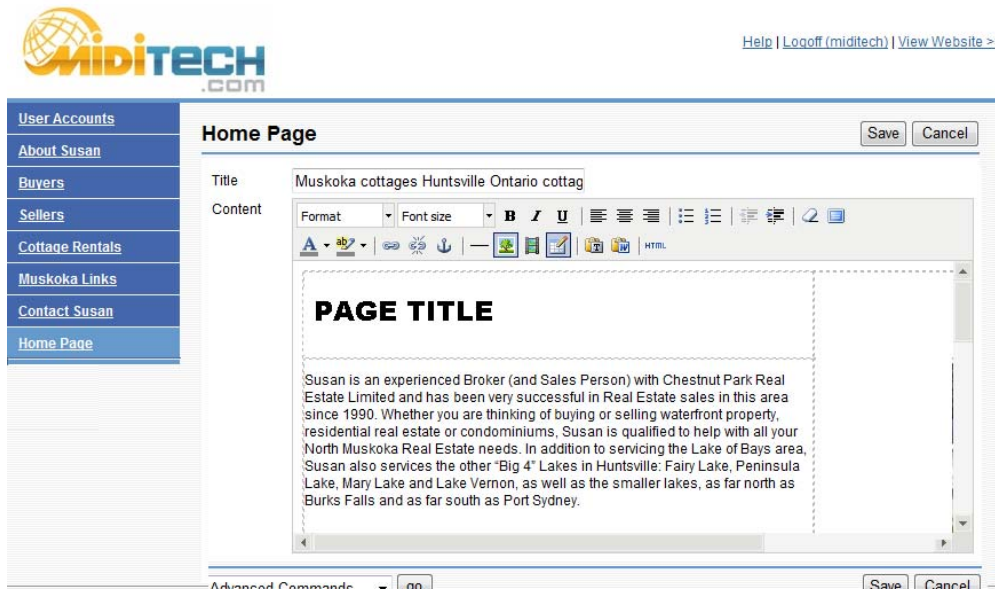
MIDITECH
.com

Help | Logoff (miditech) | View Website >

User Accounts
About Susan
Buyers
Sellers
Cottage Rentals
Muskoka Links
Contact Susan
Home Page

Home Page

Save Cancel

Title Muskoka cottages Huntsville Ontario cottag

Content

Format Font size B I U HTML

PAGE TITLE

Susan is an experienced Broker (and Sales Person) with Chestnut Park Real Estate Limited and has been very successful in Real Estate sales in this area since 1990. Whether you are thinking of buying or selling waterfront property, residential real estate or condominiums, Susan is qualified to help with all your North Muskoka Real Estate needs. In addition to servicing the Lake of Bays area, Susan also services the other "Big 4" Lakes in Huntsville: Fairy Lake, Peninsula Lake, Mary Lake and Lake Vernon, as well as the smaller lakes, as far north as Burks Falls and as far south as Port Sydney.

Advanced Commands go

Save Cancel